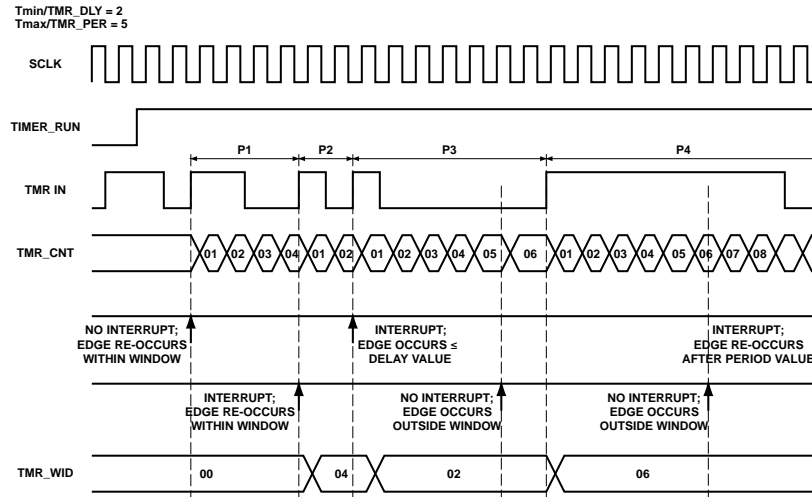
Tmin/TMR_DLY = 2
Tmax/TMR_PER = 5

SCLK

TIMER_RUN

P1
P2
P3
P4

TMR IN

TMR_CNT
01 02 03 04 01 02 01 02 03 04 05 06 01 02 03 04 05 06 07 08

NO INTERRUPT; EDGE RE-OCCURS WITHIN WINDOW

INTERRUPT; EDGE OCCURS ≤ DELAY VALUE

INTERRUPT; EDGE RE-OCCURS AFTER PERIOD VALUE

INTERRUPT; EDGE RE-OCCURS WITHIN WINDOW

NO INTERRUPT; EDGE OCCURS OUTSIDE WINDOW

NO INTERRUPT; EDGE OCCURS OUTSIDE WINDOW

TMR_WID
00
04
02
06